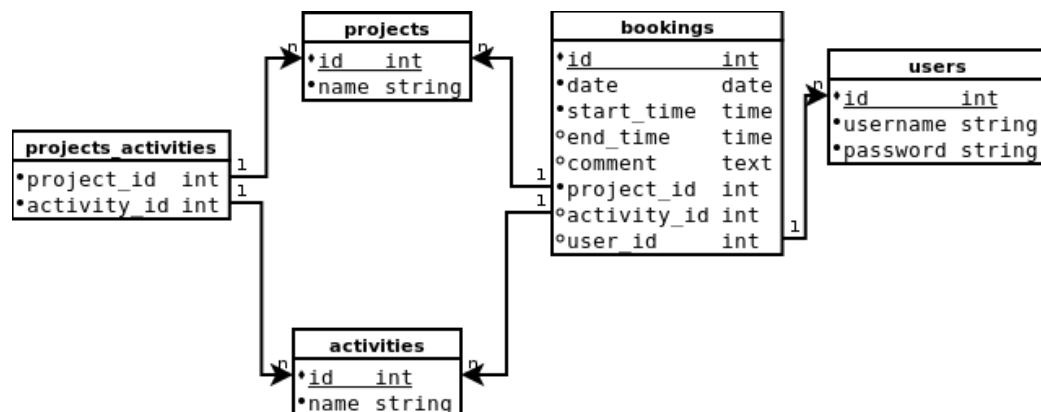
projects
•id int
•name string

bookings
•id int
•date date
•start_time time
°end_time time
°comment text
•project_id int
°activity_id int
°user_id int

users
•id int
•username string
•password string

projects_activities
•project_id int
•activity_id int

activities
•id int
•name string

n
n
n
n
n
1
1
1
1
1